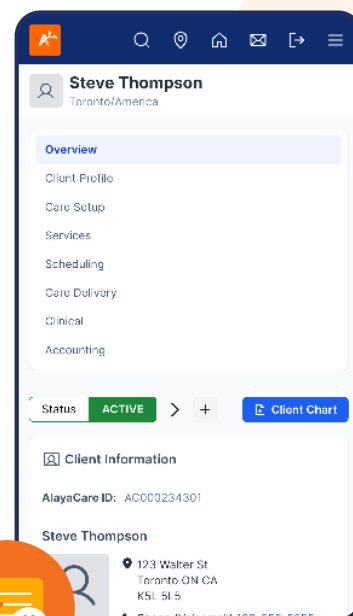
Steve Thompson
Toronto/America

Overview
Client Profile
Care Setup
Services
Scheduling
Care Delivery
Clinical
Accounting

Status ACTIVE > +

Client Chart

Client Information

AlayaCare ID: AC000234301

Steve Thompson

123 Walter St
Toronto ON CA
K5L 5L5

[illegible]